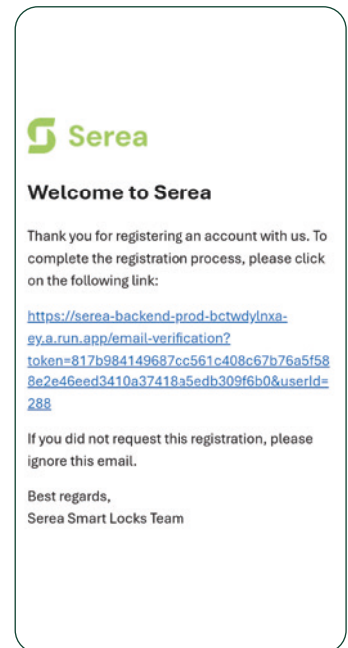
Serea

Welcome to Serea

Thank you for registering an account with us. To complete the registration process, please click on the following link:

https://serea-backend-prod-bctwdylnxa-ey.a.run.app/email-verification?token=817b984149687cc561c408c67b76a5f588e2e46eed3410a37418a5edb309f6b0&userId=288

If you did not request this registration, please ignore this email.

Best regards,
Serea Smart Locks Team